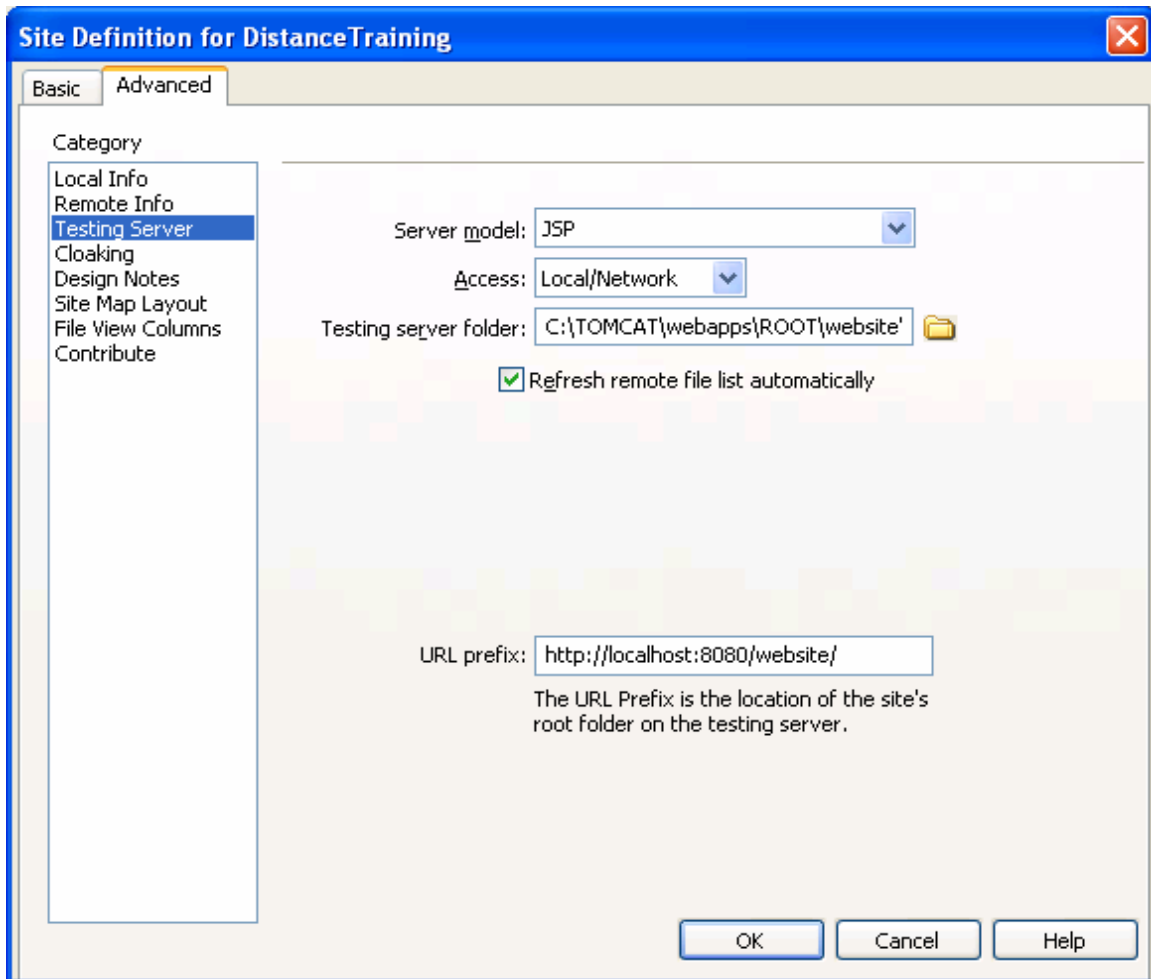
Site Definition for DistanceTraining

Basic
Advanced

Category

Local Info
Remote Info
Testing Server
Cloaking
Design Notes
Site Map Layout
File View Columns
Contribute

Server model: JSP

Access: Local/Network

Testing server folder: C:\TOMCAT\webapps\ROOT\website'

Refresh remote file list automatically

URL prefix: http://localhost:8080/website/

The URL Prefix is the location of the site's root folder on the testing server.

OK
Cancel
Help